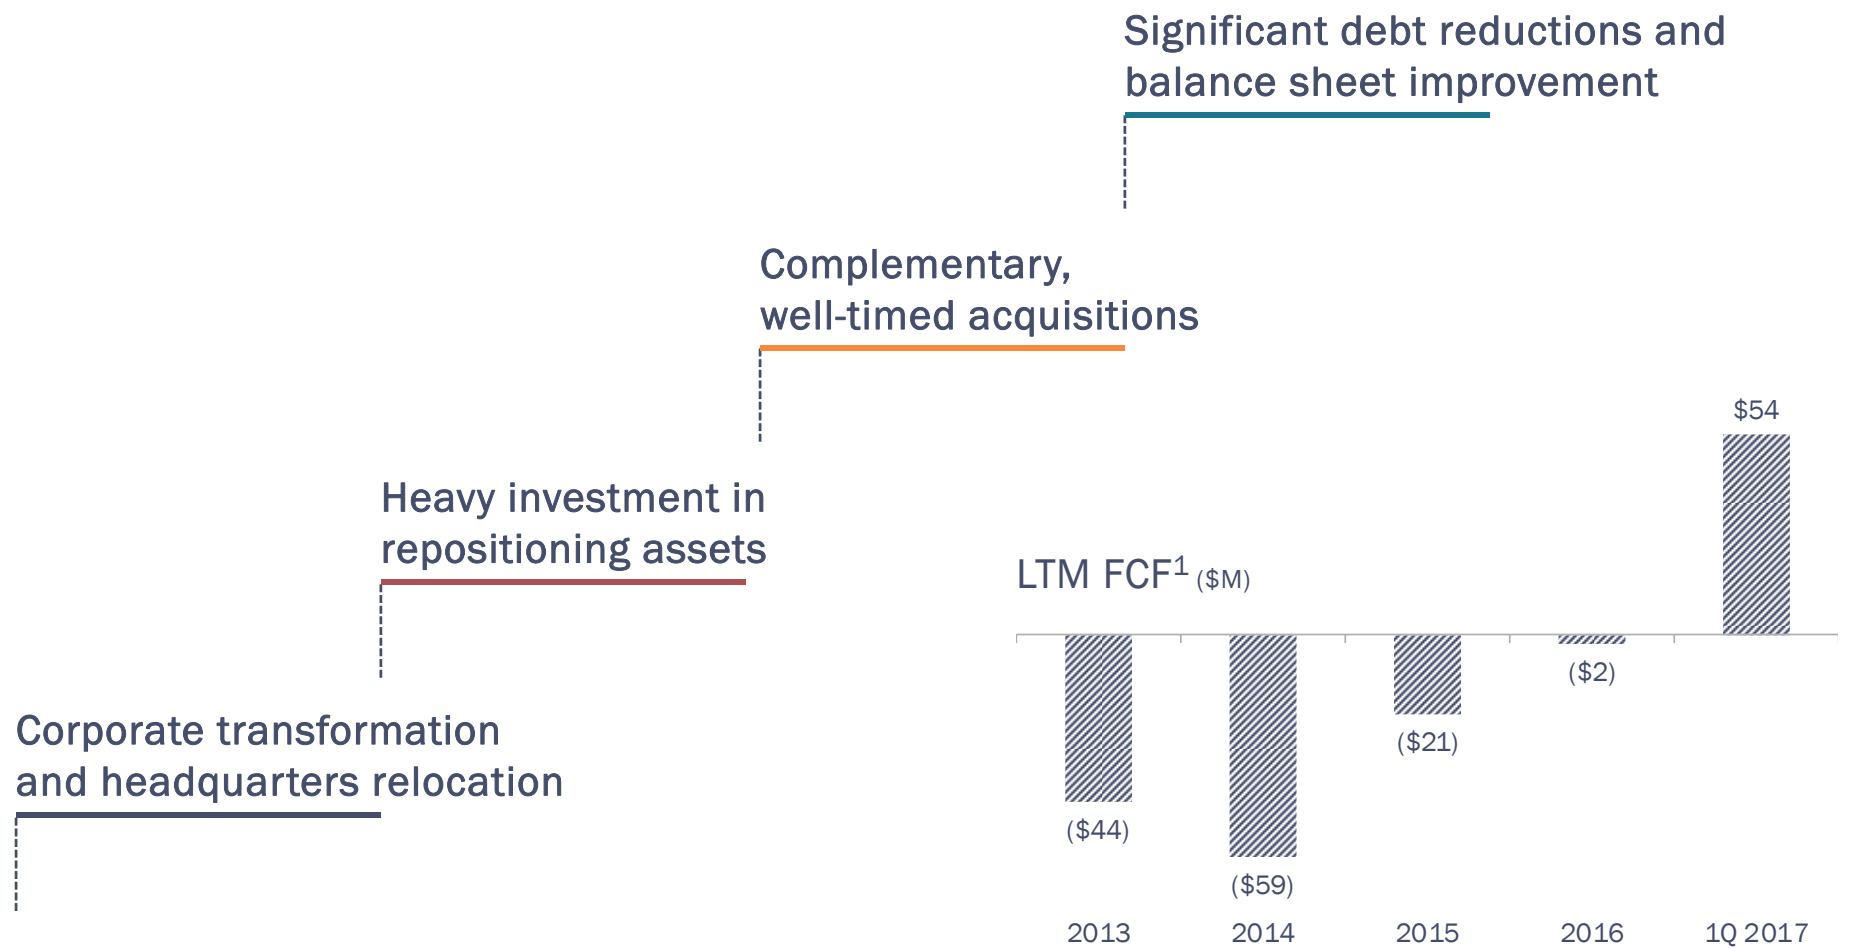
Significant debt reductions and balance sheet improvement

Complementary, well-timed acquisitions

Heavy investment in repositioning assets

LTM FCF$^1$ ($M)

Corporate transformation and headquarters relocation

$54

($44)

($59)

($21)

($2)

2013 2014 2015 2016 1Q 2017